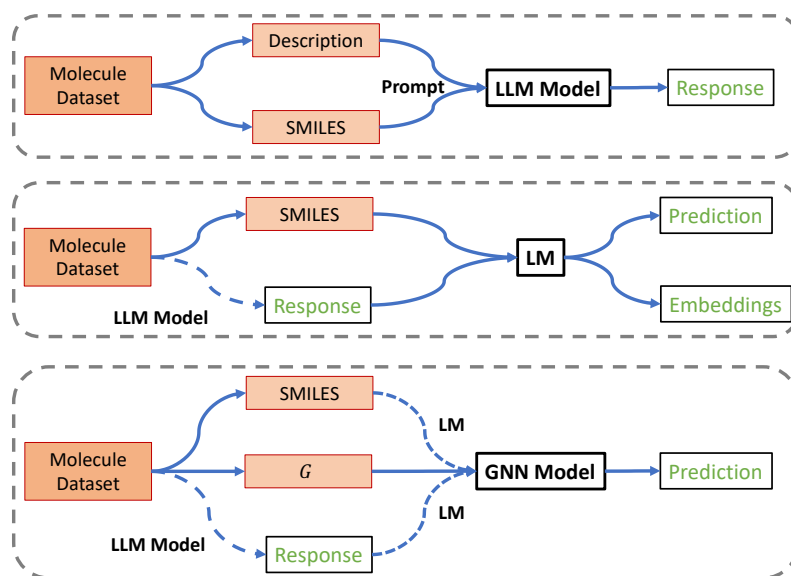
Molecule Dataset

Description

SMILES

Prompt

LLM Model

Response

Molecule Dataset

SMILES

LLM Model

Response

LM

Prediction

Embeddings

Molecule Dataset

SMILES

$G$

LLM Model

Response

LM

LM

GNN Model

Prediction